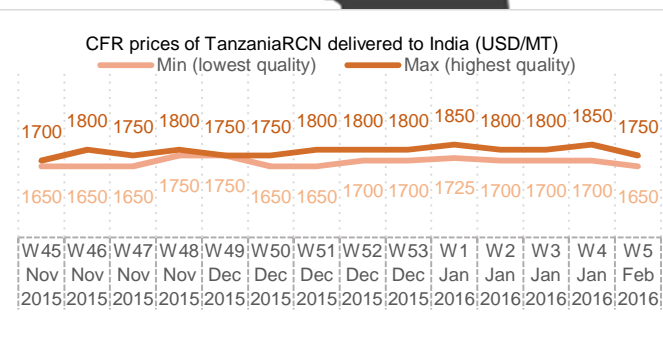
CFR prices of TanzaniaRCN delivered to India (USD/MT)

Min (lowest quality) Max (highest quality)

1700 1800 1750 1800 1750 1750 1800 1800 1800 1850 1800 1800 1850 1750

1650 1650 1650 1750 1750 1650 1650 1700 1700 1725 1700 1700 1700 1650

| W45 Nov 2015 | W46 Nov 2015 | W47 Nov 2015 | W48 Nov 2015 | W49 Dec 2015 | W50 Dec 2015 | W51 Dec 2015 | W52 Dec 2015 | W53 Dec 2015 | W1 Jan 2016 | W2 Jan 2016 | W3 Jan 2016 | W4 Jan 2016 | W5 Feb 2016 |
|---|---|---|---|---|---|---|---|---|---|---|---|---|---|